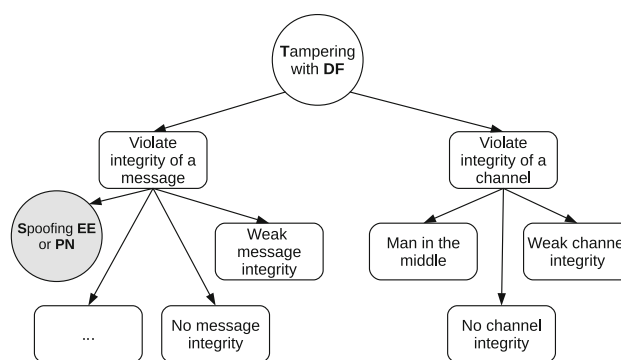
Tampering with DF

Violate integrity of a message

Violate integrity of a channel

Spoofing EE or PN

Weak message integrity

Man in the middle

Weak channe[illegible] integrity

...

No message integrity

No channel integrity